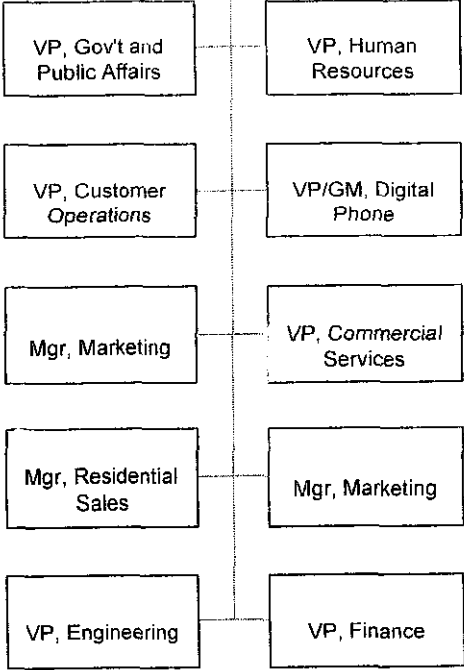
VP, Gov't and Public Affairs

VP, Human Resources

VP, Customer Operations

VP/GM, Digital Phone

Mgr, Marketing

VP, Commercial Services

Mgr, Residential Sales

Mgr, Marketing

VP, Engineering

VP, Finance